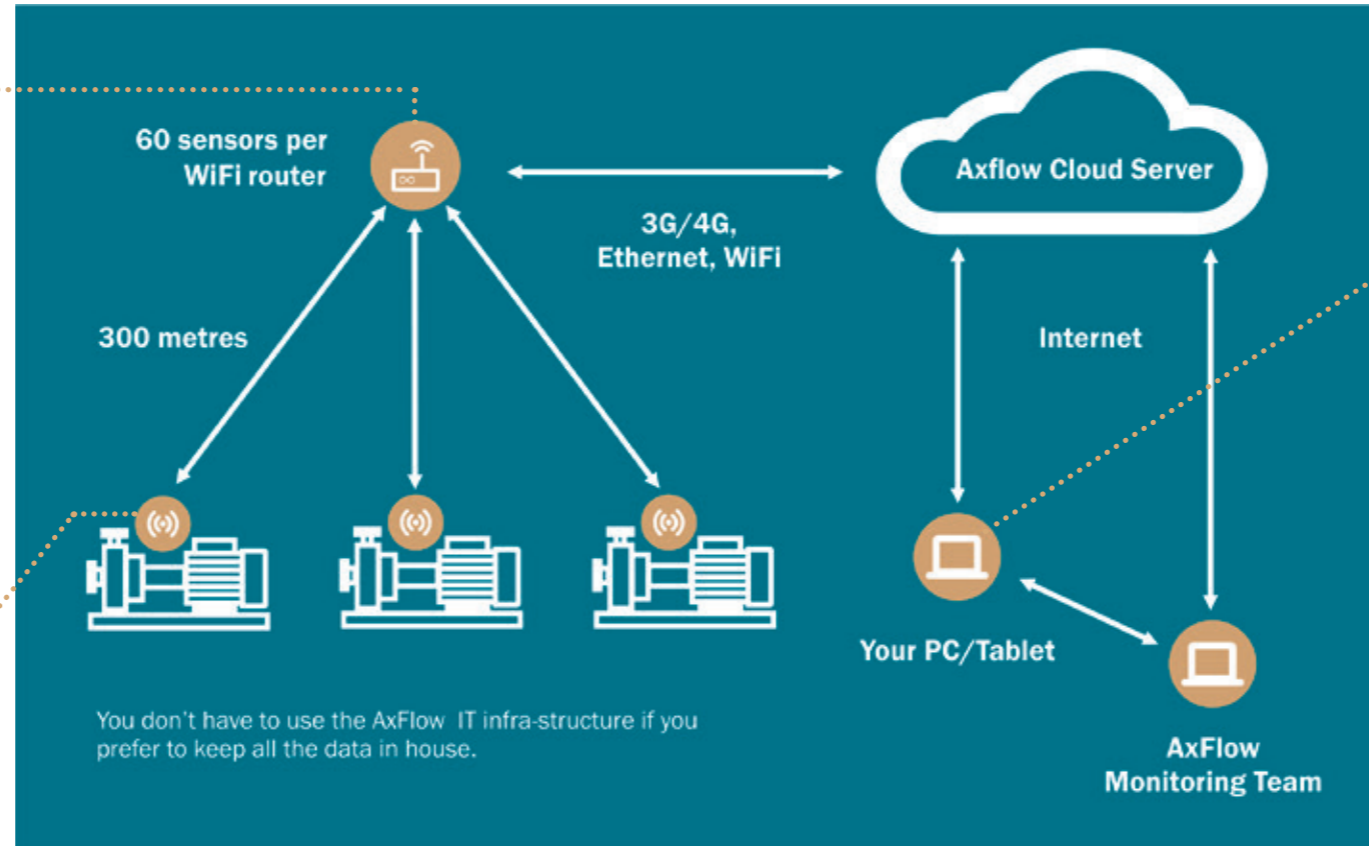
60 sensors per WiFi router

Axflow Cloud Server

3G/4G, Ethernet, WiFi

300 metres

Internet

Your PC/Tablet

AxFlow Monitoring Team

You don't have to use the AxFlow IT infra-structure if you prefer to keep all the data in house.